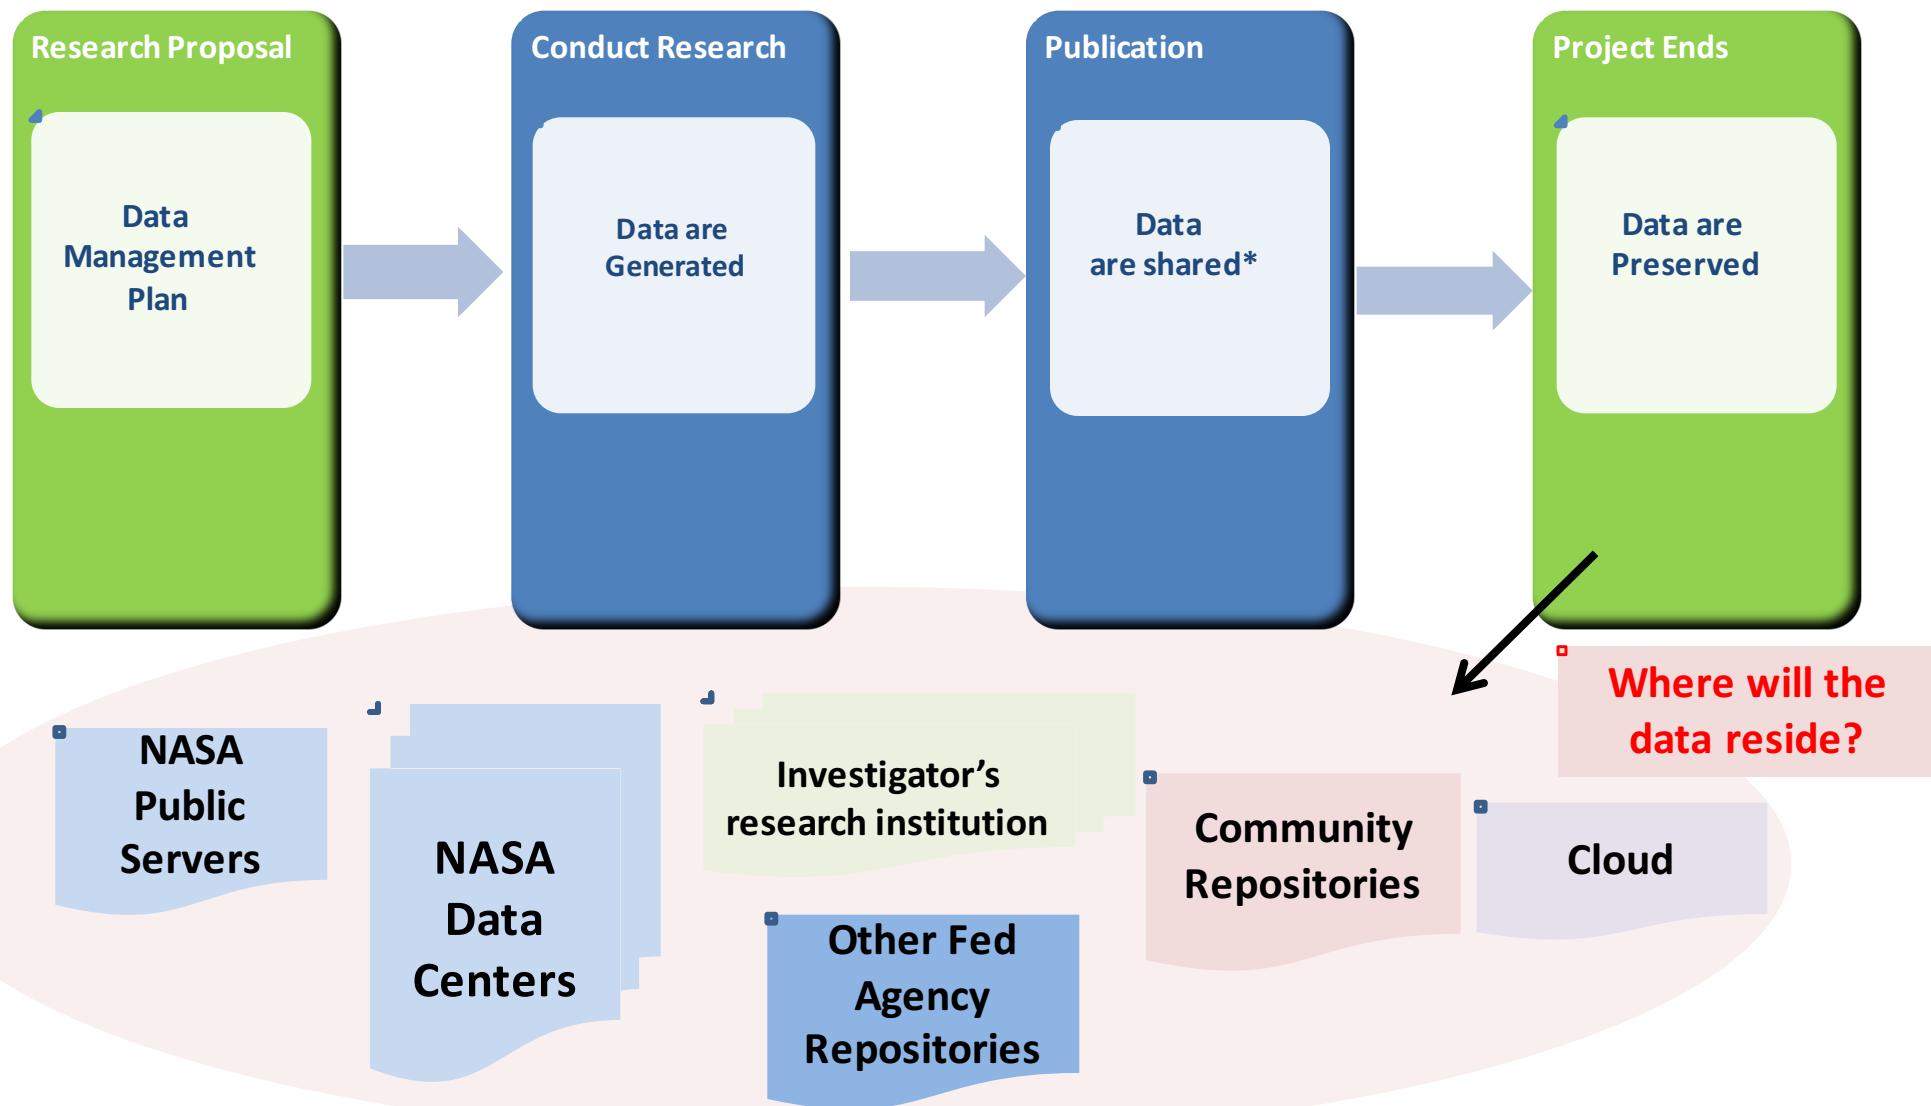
Research Proposal

Data Management Plan

Conduct Research

Data are Generated

Publication

Data are shared*

Project Ends

Data are Preserved

Where will the data reside?

NASA Public Servers

NASA Data Centers

Investigator’s research institution

Other Fed Agency Repositories

Community Repositories

Cloud